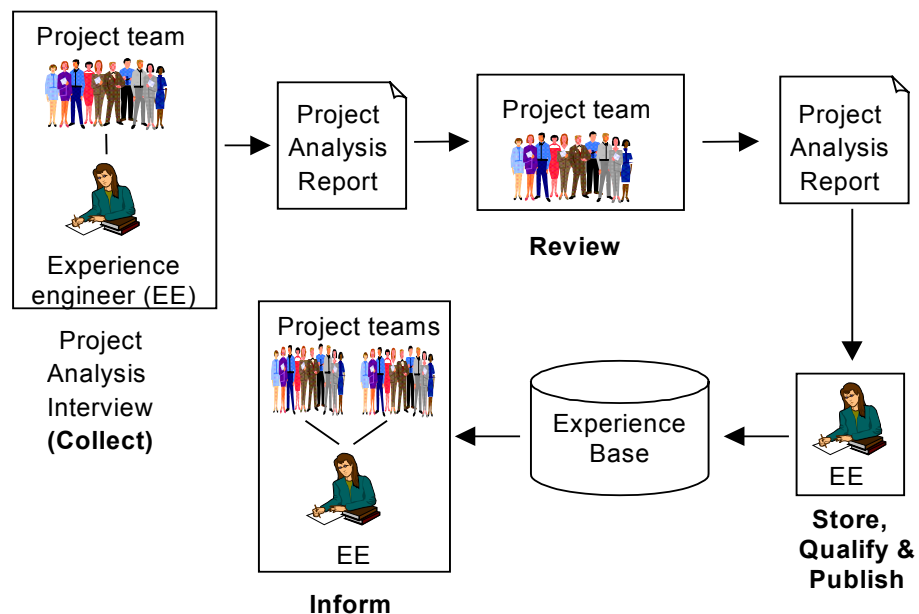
Project team

Experience engineer (EE)

Project Analysis Interview **(Collect)**

Project Analysis Report

Project team

**Review**

Project Analysis Report

EE

**Store, Qualify & Publish**

Experience Base

Project teams

EE

**Inform**